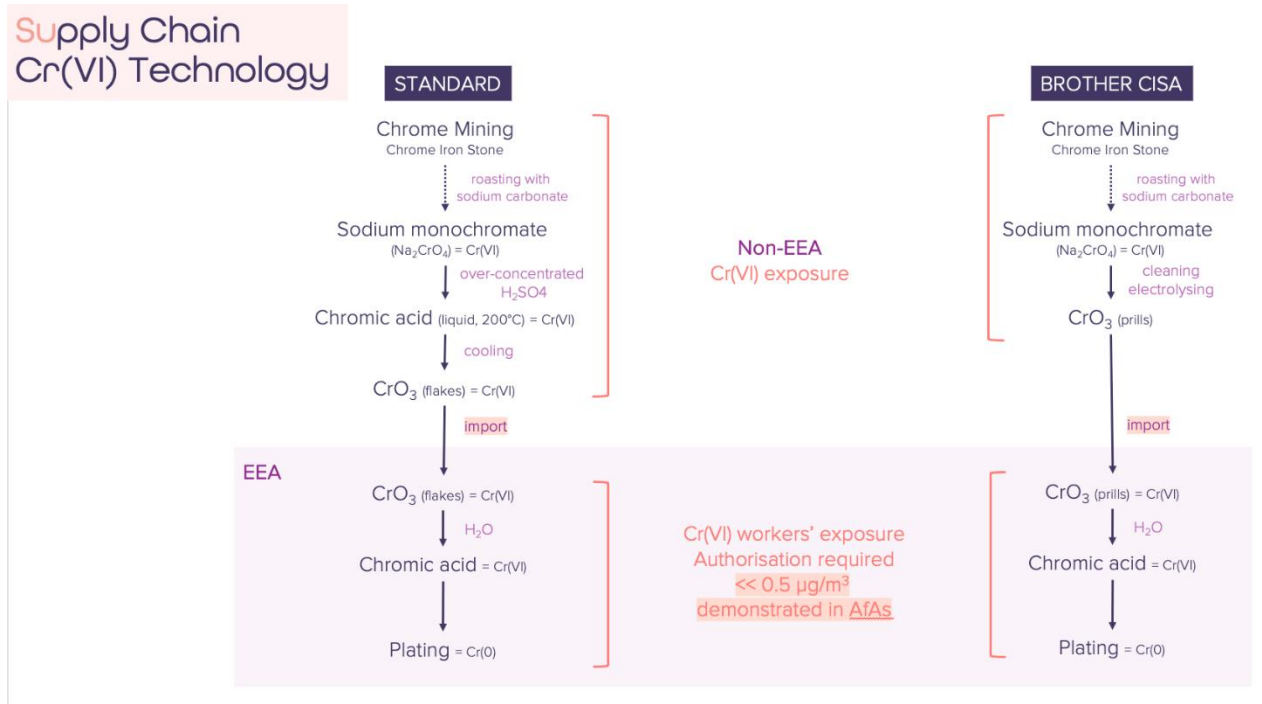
Supply Chain Cr(VI) Technology

STANDARD

Chrome Mining
Chrome Iron Stone

roasting with sodium carbonate

Sodium monochromate
($Na_2CrO_4$) = Cr(VI)

over-concentrated $H_2SO4$

Chromic acid (liquid, 200°C) = Cr(VI)

cooling

$CrO_3$ (flakes) = Cr(VI)

import

Non-EEA
Cr(VI) exposure

BROTHER CISA

Chrome Mining
Chrome Iron Stone

roasting with sodium carbonate

Sodium monochromate
($Na_2CrO_4$) = Cr(VI)

cleaning electrolysing

$CrO_3$ (prills)

import

EEA

$CrO_3$ (flakes) = Cr(VI)

$H_2O$

Chromic acid = Cr(VI)

Plating = Cr(0)

Cr(VI) workers' exposure
Authorisation required
<< 0.5 µg/m³
demonstrated in AfAs

$CrO_3$ (prills) = Cr(VI)

$H_2O$

Chromic acid = Cr(VI)

Plating = Cr(0)